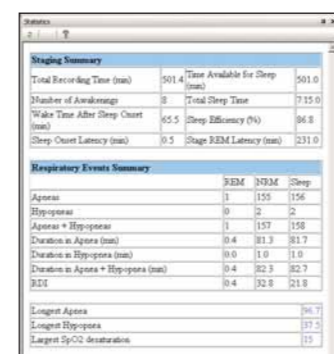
Statistics

? | ?

Staging Summary

| Total Recording Time (min) | 501.4 | Time Available for Sleep (min) | 501.0 |
|---|---|---|---|
| Number of Awakenings | 8 | Total Sleep Time | 715.0 |
| Wake Time After Sleep Onset (min) | 65.5 | Sleep Efficiency (%) | 86.8 |
| Sleep Onset Latency (min) | 0.5 | Stage REM Latency (min) | 231.0 |

Respiratory Events Summary

| | REM | NRM | Sleep |
|---|---|---|---|
| Apneas | 1 | 155 | 156 |
| Hypopneas | 0 | 2 | 2 |
| Apneas + Hypopneas | 1 | 157 | 158 |
| Duration in Apnea (min) | 0.4 | 81.3 | 81.7 |
| Duration in Hypopnea (min) | 0.0 | 1.0 | 1.0 |
| Duration in Apnea + Hypopnea (min) | 0.4 | 82.3 | 82.7 |
| RDI | 0.4 | 32.8 | 21.8 |

| Longest Apnea | 96.7 |
|---|---|
| Longest Hypopnea | 37.5 |
| Largest SpO2 desaturation | 15 |